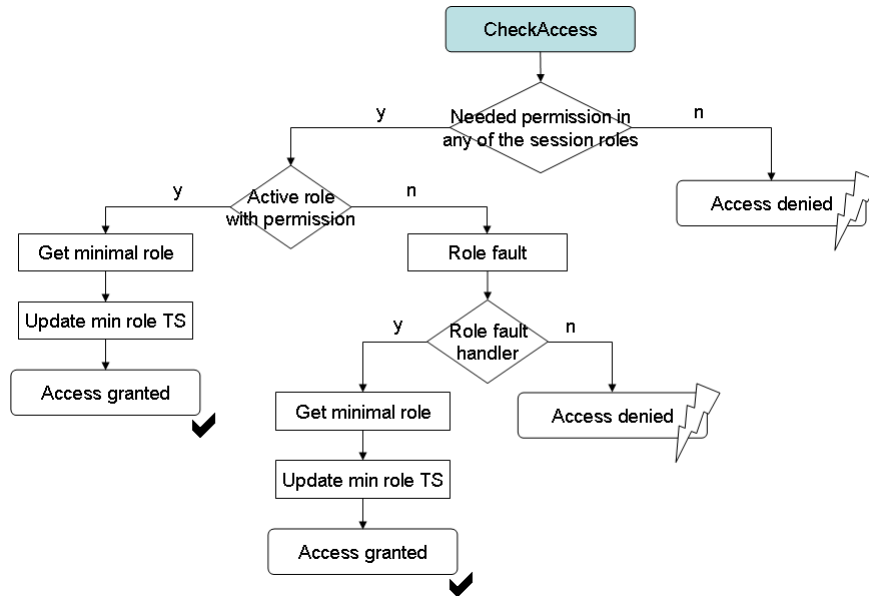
CheckAccess

Needed permission in any of the session roles

y

n

Access denied

Active role with permission

y

n

Get minimal role

Update min role TS

Access granted

Role fault

Role fault handler

y

n

Get minimal role

Update min role TS

Access granted

Access denied